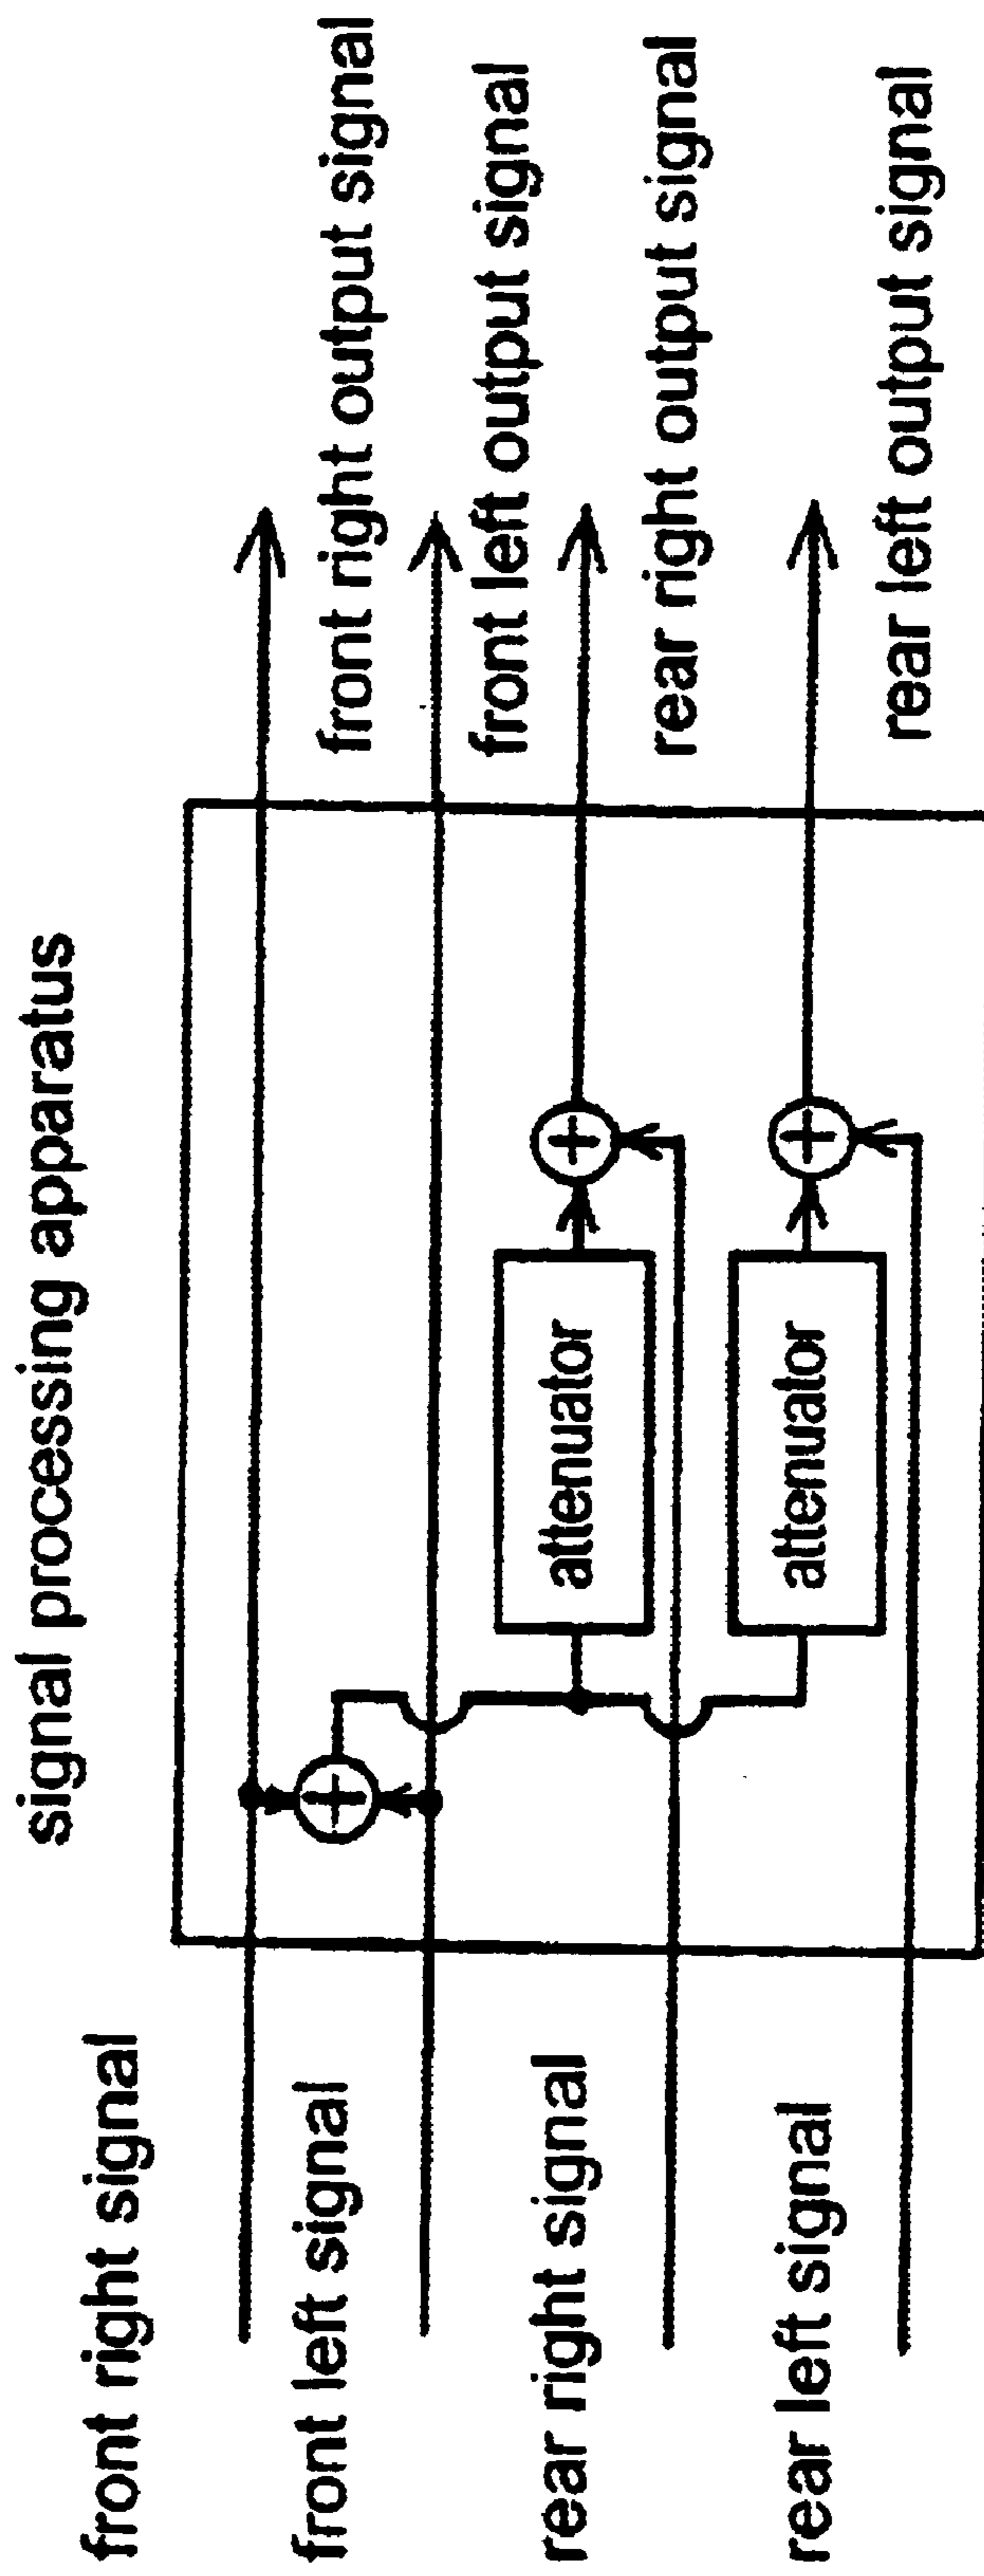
signal processing apparatus

front right signal

front left signal

rear right signal

rear left signal

attenuator

attenuator

front right output signal

front left output signal

rear right output signal

rear left output signal